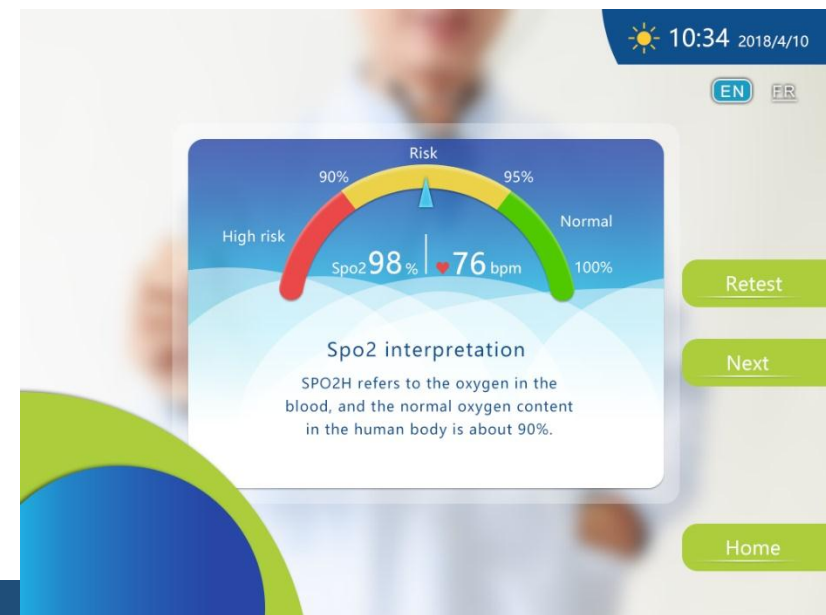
10:34 2018/4/10

EN FR

Risk
90%
95%
High risk
Normal
Spo2 98 % | 76 bpm
100%

Spo2 interpretation

SPO2H refers to the oxygen in the blood, and the normal oxygen content in the human body is about 90%.

Retest

Next

Home